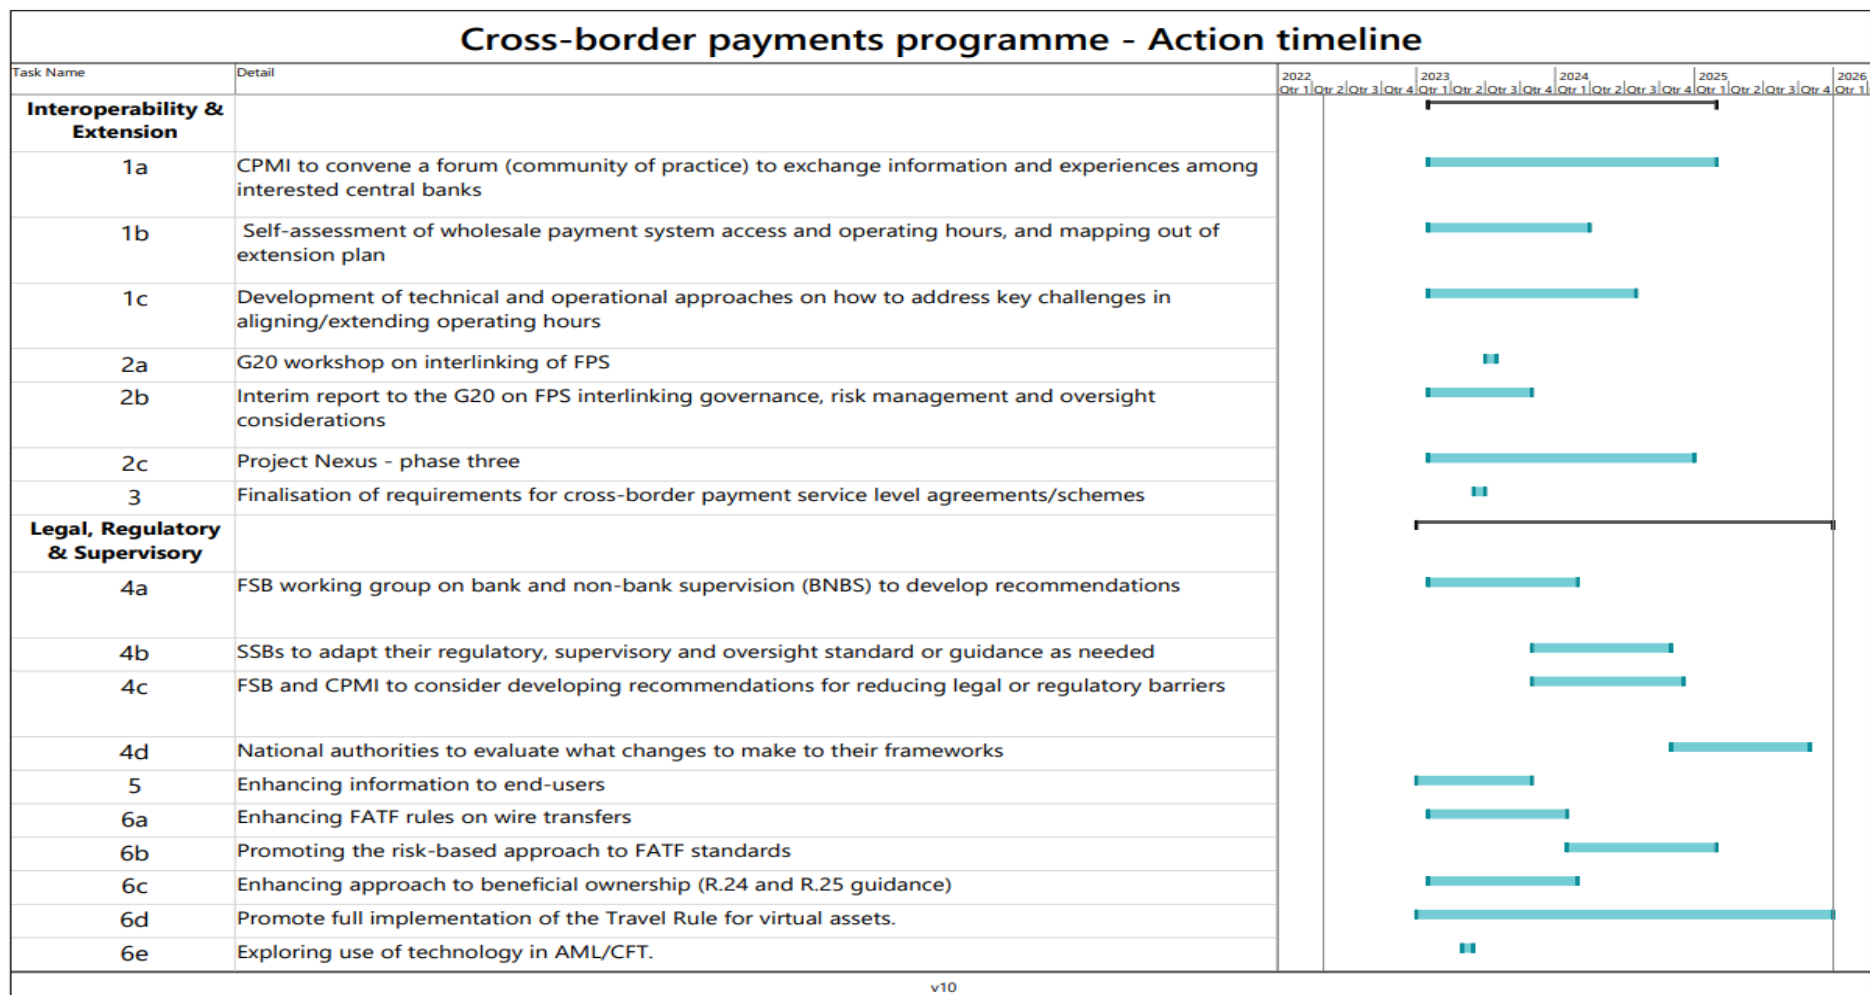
Cross-border payments programme - Action timeline

| Task Name | Detail | 2022 Qtr 1 Qtr 2 Qtr 3 Qtr 4 | 2023 Qtr 1 Qtr 2 Qtr 3 Qtr 4 | 2024 Qtr 1 Qtr 2 Qtr 3 Qtr 4 | 2025 Qtr 1 Qtr 2 Qtr 3 Qtr 4 | 2026 Qtr 1 |
|---|---|---|---|---|---|---|
| **Interoperability & Extension** | | | | | | |
| 1a | CPMI to convene a forum (community of practice) to exchange information and experiences among interested central banks | | | | | |
| 1b | Self-assessment of wholesale payment system access and operating hours, and mapping out of extension plan | | | | | |
| 1c | Development of technical and operational approaches on how to address key challenges in aligning/extending operating hours | | | | | |
| 2a | G20 workshop on interlinking of FPS | | | | | |
| 2b | Interim report to the G20 on FPS interlinking governance, risk management and oversight considerations | | | | | |
| 2c | Project Nexus - phase three | | | | | |
| 3 | Finalisation of requirements for cross-border payment service level agreements/schemes | | | | | |
| **Legal, Regulatory & Supervisory** | | | | | | |
| 4a | FSB working group on bank and non-bank supervision (BNBS) to develop recommendations | | | | | |
| 4b | SSBs to adapt their regulatory, supervisory and oversight standard or guidance as needed | | | | | |
| 4c | FSB and CPMI to consider developing recommendations for reducing legal or regulatory barriers | | | | | |
| 4d | National authorities to evaluate what changes to make to their frameworks | | | | | |
| 5 | Enhancing information to end-users | | | | | |
| 6a | Enhancing FATF rules on wire transfers | | | | | |
| 6b | Promoting the risk-based approach to FATF standards | | | | | |
| 6c | Enhancing approach to beneficial ownership (R.24 and R.25 guidance) | | | | | |
| 6d | Promote full implementation of the Travel Rule for virtual assets. | | | | | |
| 6e | Exploring use of technology in AML/CFT. | | | | | |

v10